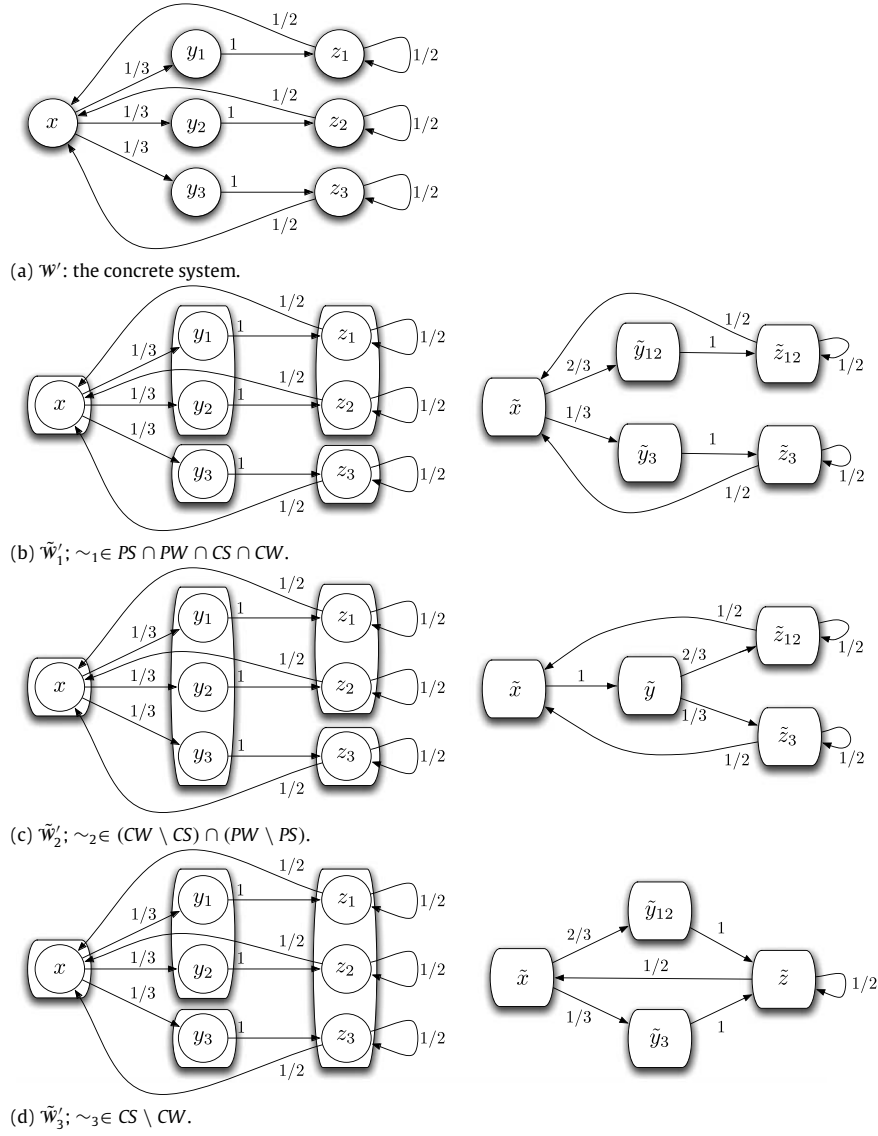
$1/2$
$y_1$ $1$ $z_1$ $1/2$
$1/3$
$1/2$
$x$ $1/3$ $y_2$ $1$ $z_2$ $1/2$
$1/3$
$y_3$ $1$ $z_3$ $1/2$
$1/2$

(a) $\mathcal{W}'$: the concrete system.

$1/2$
$1/3$ $y_1$ $1$ $z_1$ $1/2$
$1/2$
$x$ $1/3$ $y_2$ $1$ $z_2$ $1/2$
$1/3$
$y_3$ $1$ $z_3$ $1/2$
$1/2$

$1/2$
$2/3$ $\tilde{y}_{12}$ $1$ $\tilde{z}_{12}$ $1/2$
$\tilde{x}$
$1/3$
$\tilde{y}_3$ $1$ $\tilde{z}_3$
$1/2$ $1/2$

(b) $\tilde{\mathcal{W}}'_1$; $\sim_1 \in PS \cap PW \cap CS \cap CW$.

$1/2$
$1/3$ $y_1$ $1$ $z_1$ $1/2$
$1/2$
$x$ $1/3$ $y_2$ $1$ $z_2$ $1/2$
$1/3$
$y_3$ $1$ $z_3$ $1/2$
$1/2$

$1/2$ $\tilde{z}_{12}$ $1/2$
$2/3$
$\tilde{x}$ $1$ $\tilde{y}$
$1/3$
$\tilde{z}_3$
$1/2$ $1/2$

(c) $\tilde{\mathcal{W}}'_2$; $\sim_2 \in (CW \setminus CS) \cap (PW \setminus PS)$.

$1/2$
$1/3$ $y_1$ $1$ $z_1$ $1/2$
$1/2$
$x$ $1/3$ $y_2$ $1$ $z_2$ $1/2$
$1/3$
$y_3$ $1$ $z_3$ $1/2$
$1/2$

$\tilde{y}_{12}$
$2/3$ $1$
$\tilde{x}$ $1/2$ $\tilde{z}$ $1/2$
$1/3$ $1$
$\tilde{y}_3$

(d) $\tilde{\mathcal{W}}'_3$; $\sim_3 \in CS \setminus CW$.